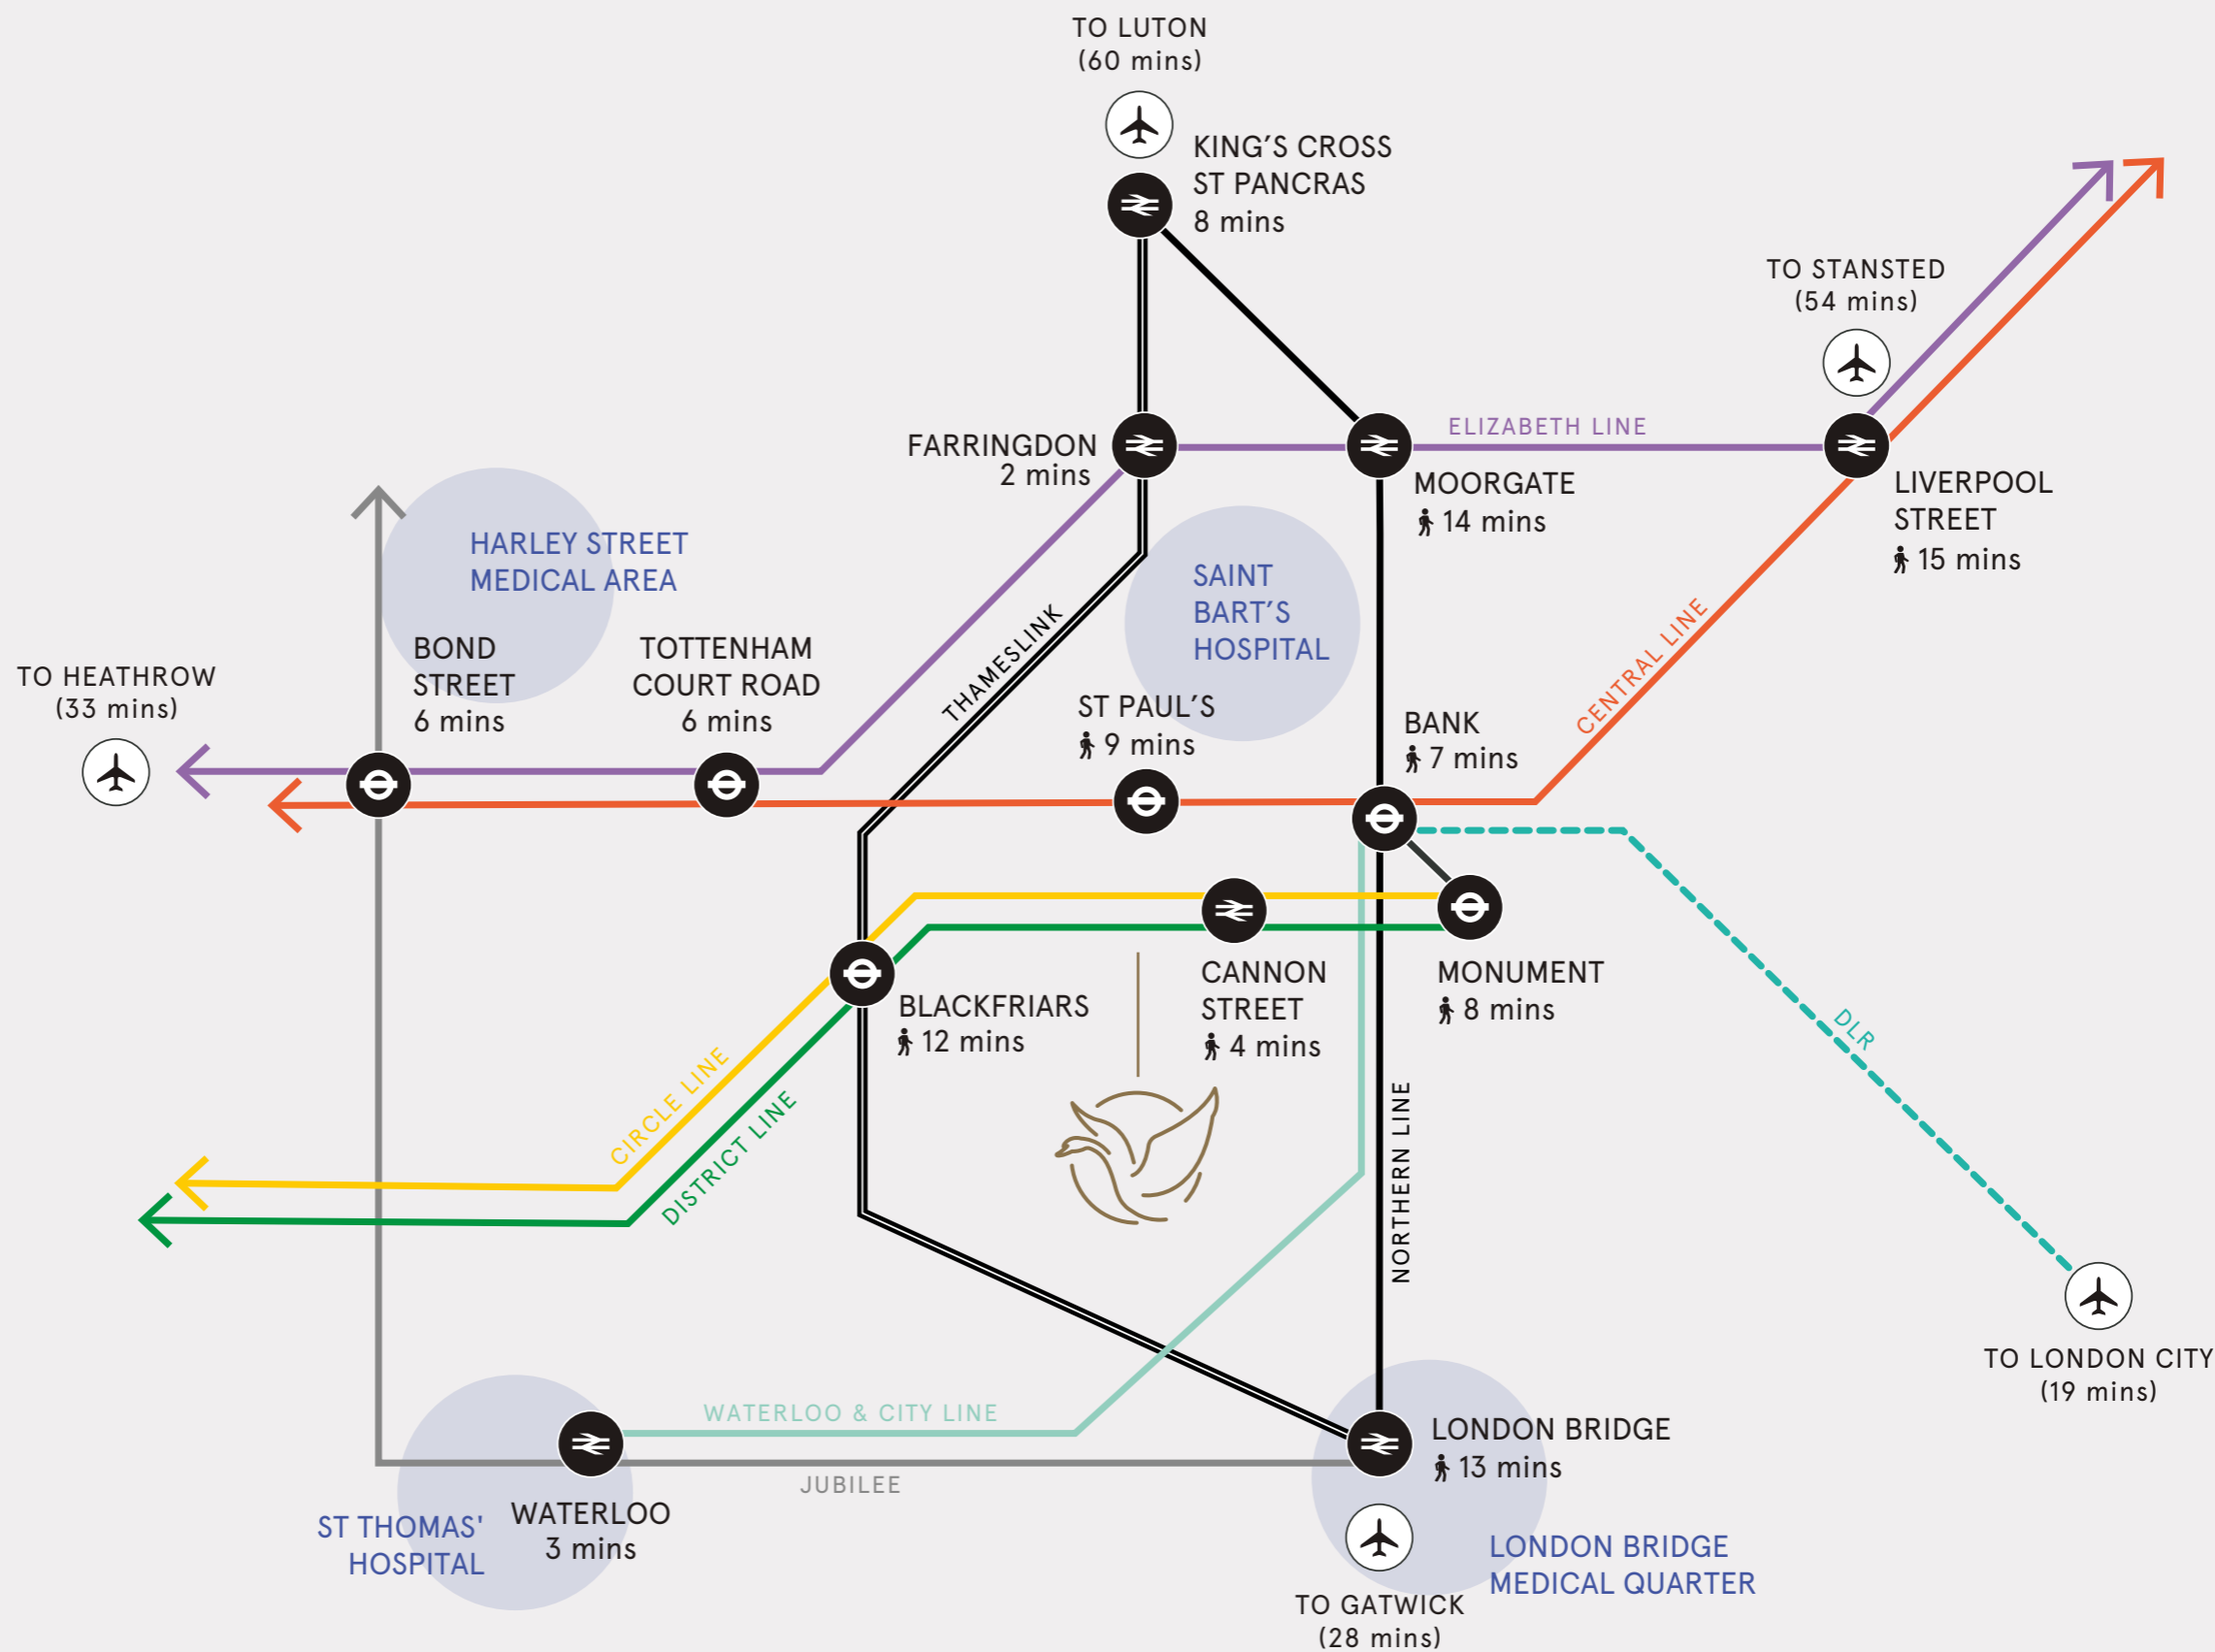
TO LUTON
(60 mins)

KING'S CROSS
ST PANCRAS
8 mins

TO STANSTED
(54 mins)

FARRINGDON
2 mins

ELIZABETH LINE

MOORGATE
14 mins

LIVERPOOL
STREET
15 mins

HARLEY STREET
MEDICAL AREA

SAINT
BART'S
HOSPITAL

THAMESLINK

CENTRAL LINE

TO HEATHROW
(33 mins)

BOND
STREET
6 mins

TOTTENHAM
COURT ROAD
6 mins

ST PAUL'S
9 mins

BANK
7 mins

BLACKFRIARS
12 mins

CANNON
STREET
4 mins

MONUMENT
8 mins

DLR

CIRCLE LINE

DISTRICT LINE

NORTHERN LINE

TO LONDON CITY
(19 mins)

WATERLOO & CITY LINE

LONDON BRIDGE
13 mins

JUBILEE

ST THOMAS'
HOSPITAL

WATERLOO
3 mins

LONDON BRIDGE
MEDICAL QUARTER

TO GATWICK
(28 mins)